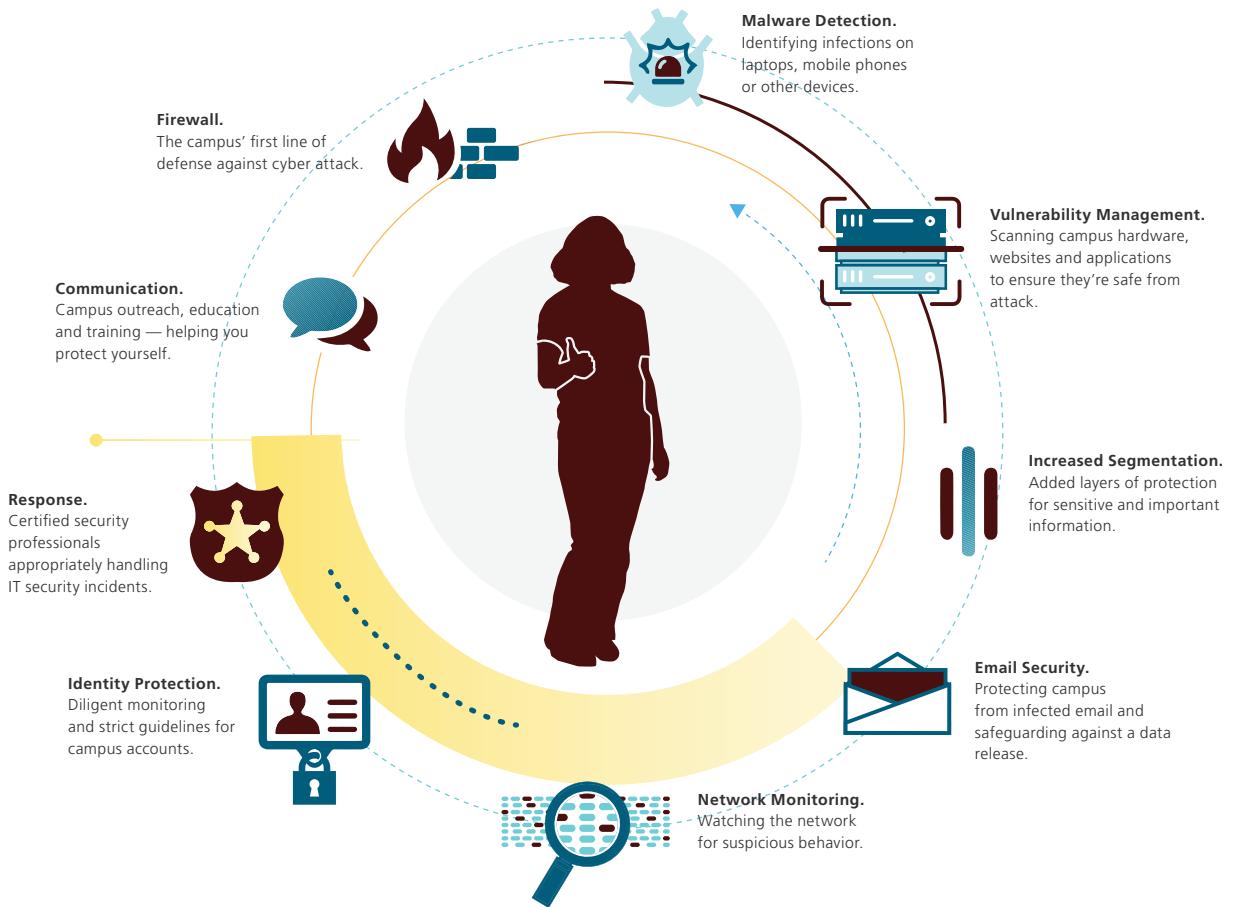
**Malware Detection.**
Identifying infections on laptops, mobile phones or other devices.

**Firewall.**
The campus' first line of defense against cyber attack.

**Vulnerability Management.**
Scanning campus hardware, websites and applications to ensure they're safe from attack.

**Communication.**
Campus outreach, education and training — helping you protect yourself.

**Increased Segmentation.**
Added layers of protection for sensitive and important information.

**Response.**
Certified security professionals appropriately handling IT security incidents.

**Email Security.**
Protecting campus from infected email and safeguarding against a data release.

**Identity Protection.**
Diligent monitoring and strict guidelines for campus accounts.

**Network Monitoring.**
Watching the network for suspicious behavior.